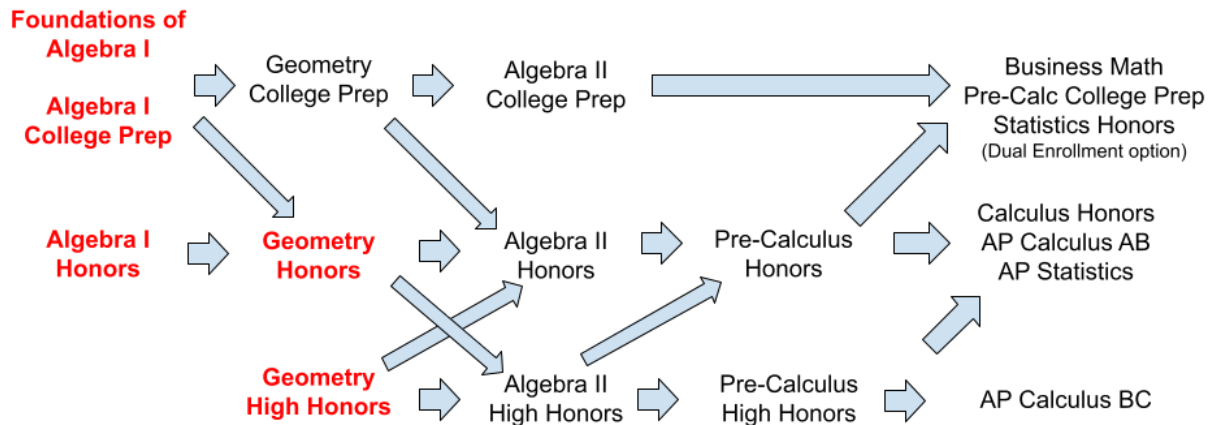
Foundations of Algebra I

Algebra I College Prep

Geometry College Prep

Algebra II College Prep

Business Math
Pre-Calc College Prep
Statistics Honors
(Dual Enrollment option)

Algebra I Honors

Geometry Honors

Algebra II Honors

Pre-Calculus Honors

Calculus Honors
AP Calculus AB
AP Statistics

Geometry High Honors

Algebra II High Honors

Pre-Calculus High Honors

AP Calculus BC